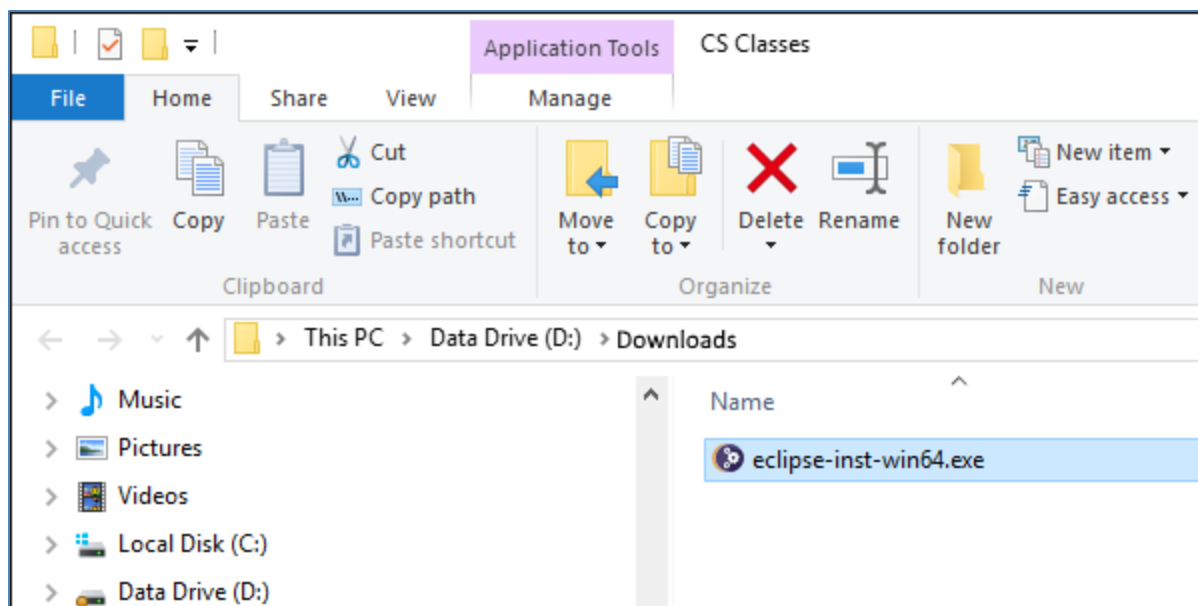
Application Tools CS Classes

File Home Share View Manage

Pin to Quick access Copy Paste Cut Copy path Paste shortcut

Clipboard

Move to Copy to Delete Rename

Organize

New folder New item Easy access

New

This PC > Data Drive (D:) > Downloads

Music
Pictures
Videos
Local Disk (C:)
Data Drive (D:)

Name

eclipse-inst-win64.exe